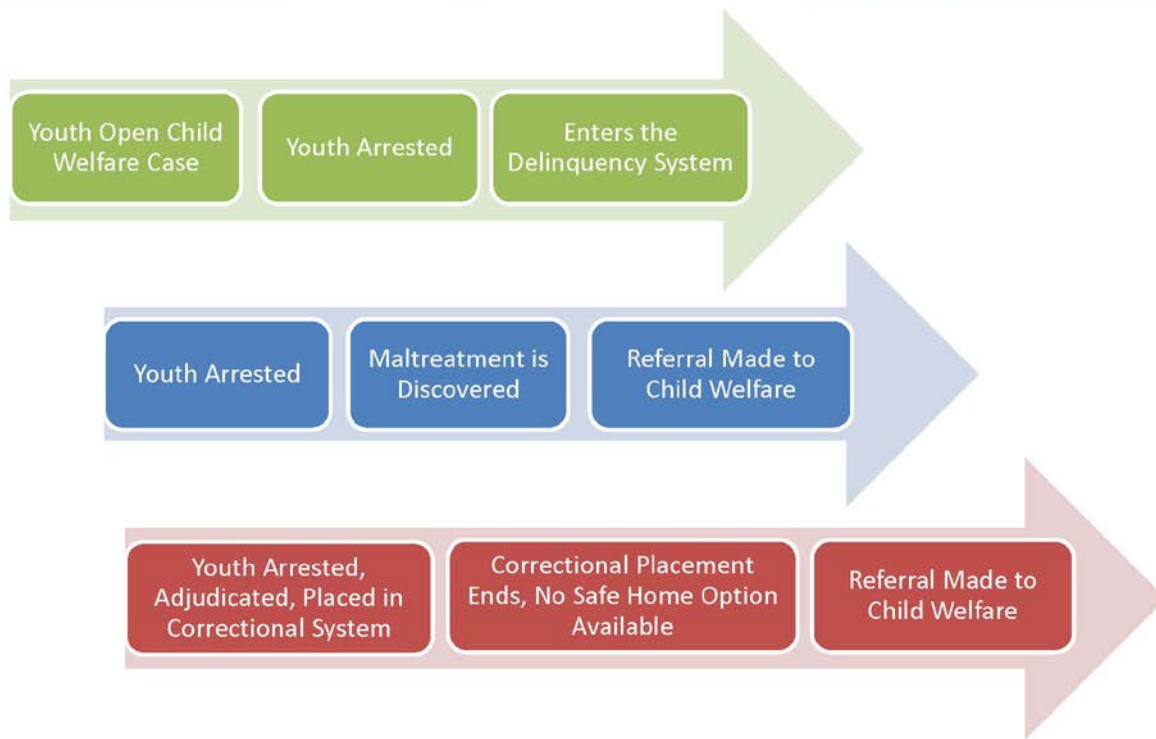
Youth Open Child Welfare Case

Youth Arrested

Enters the Delinquency System

Youth Arrested

Maltreatment is Discovered

Referral Made to Child Welfare

Youth Arrested, Adjudicated, Placed in Correctional System

Correctional Placement Ends, No Safe Home Option Available

Referral Made to Child Welfare